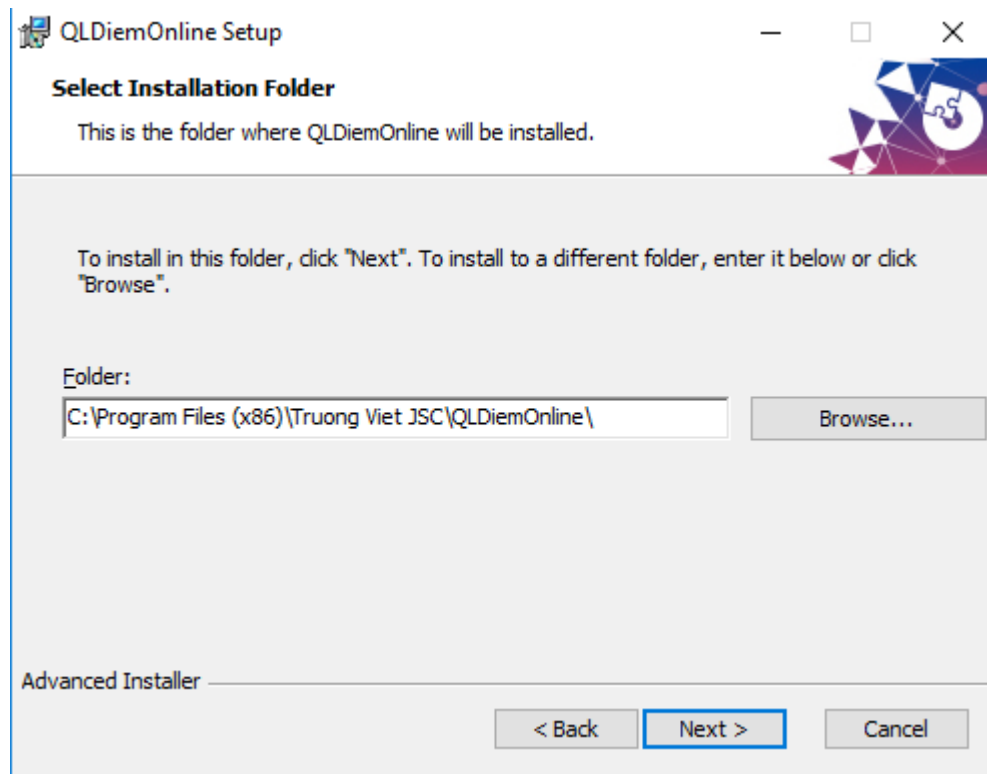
QLDiemOnline Setup

Select Installation Folder

This is the folder where QLDiemOnline will be installed.

To install in this folder, click "Next". To install to a different folder, enter it below or click "Browse".

Folder:

C:\Program Files (x86)\Truong Viet JSC\QLDiemOnline\

Browse...

Advanced Installer

< Back

Next >

Cancel